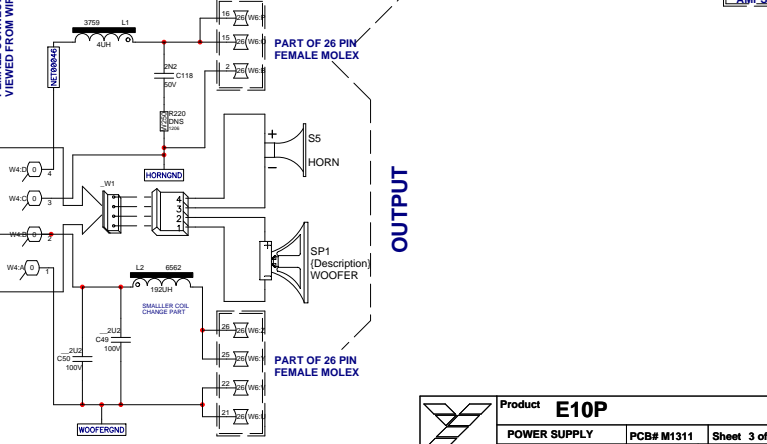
VIEWED FROM WI

3759 L1
4UH

16 26 W6:8
15 26 W6:0
2 26 W6:8

PART OF 26 PIN
FEMALE MOLEX

NET00046

2N2
C118
50V

R220
DNS

HORNGND

+
S5
HORN
−

W4:D 0 4
W4:C 0 3
W4:B 0 2
W4:A 0 1

_W1
4
3
2
1

OUTPUT

+
SP1
{Description}
WOOFER

L2 6562
192UH

SMALLLER COIL
CHANGE PART

__2U2
C49
100V

__2U2
C50
100V

26 26 W6:2
25 26 W6:1
22 26 W6:1
21 26 W6:0

PART OF 26 PIN
FEMALE MOLEX

WOOFERGND

Product E10P

POWER SUPPLY PCB# M1311 Sheet 3 of